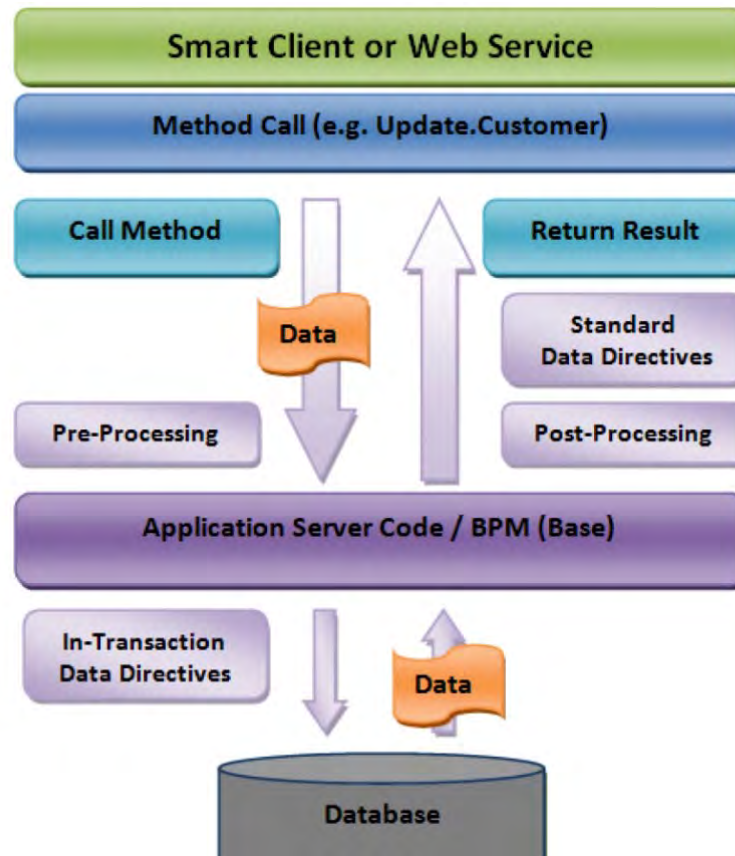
Smart Client or Web Service

Method Call (e.g. Update.Customer)

Call Method

Return Result

Data

Standard Data Directives

Pre-Processing

Post-Processing

Application Server Code / BPM (Base)

In-Transaction Data Directives

Data

Database